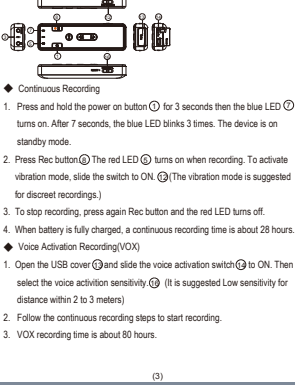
◆ Continuous Recording

1. Press and hold the power on button ① for 3 seconds then the blue LED ⑦ turns on. After 7 seconds, the blue LED blinks 3 times. The device is on standby mode.

2. Press Rec button⑧ The red LED ⑥ turns on when recording. To activate vibration mode, slide the switch to ON. ⑫(The vibration mode is suggested for discreet recordings.)

3. To stop recording, press again Rec button and the red LED turns off.

4. When battery is fully charged, a continuous recording time is about 28 hours.

◆ Voice Activation Recording(VOX)

1. Open the USB cover ⑬and slide the voice activation switch⑭ to ON. Then select the voice activition sensitivity. ⑩ (It is suggested Low sensitivity for distance within 2 to 3 meters)

2. Follow the continuous recording steps to start recording.

3. VOX recording time is about 80 hours.

(3)